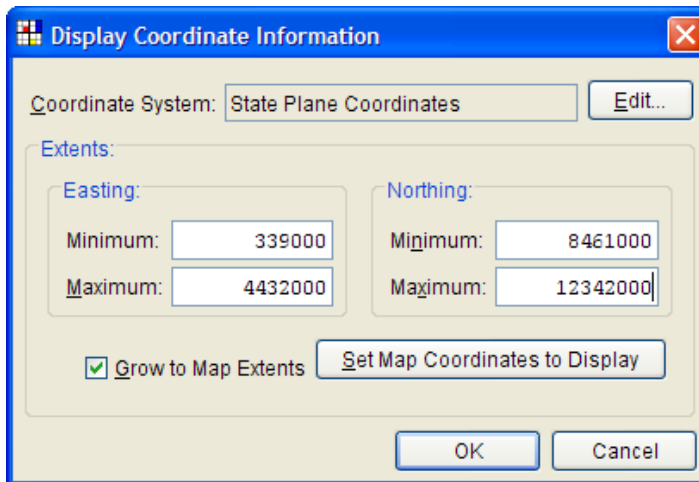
Display Coordinate Information

Coordinate System: State Plane Coordinates
Edit...

Extents:

Easting:
Minimum: 339000
Maximum: 4432000

Northing:
Minimum: 8461000
Maximum: 12342000

Grow to Map Extents
Set Map Coordinates to Display

OK
Cancel